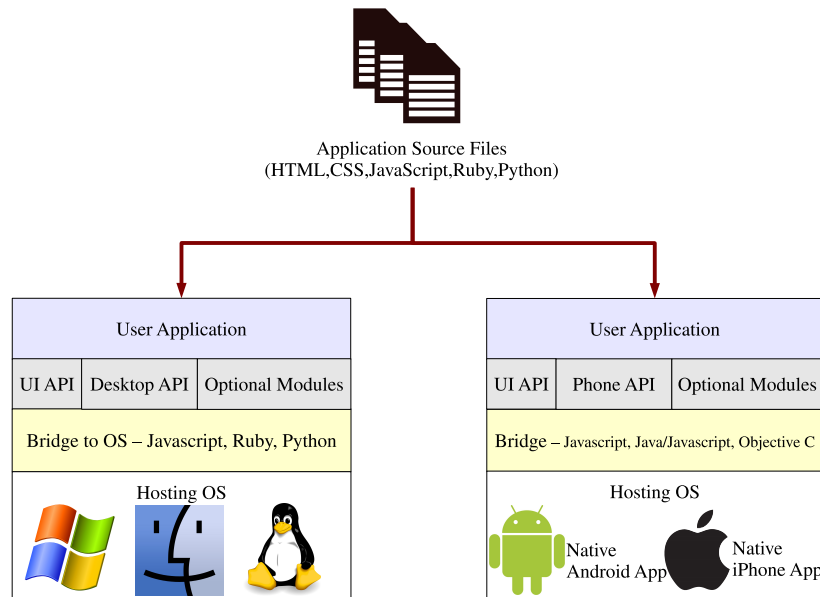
Application Source Files
(HTML,CSS,JavaScript,Ruby,Python)

User Application

UI API | Desktop API | Optional Modules

Bridge to OS – Javascript, Ruby, Python

Hosting OS

User Application

UI API | Phone API | Optional Modules

Bridge – Javascript, Java/Javascript, Objective C

Hosting OS

Native Android App

Native iPhone App